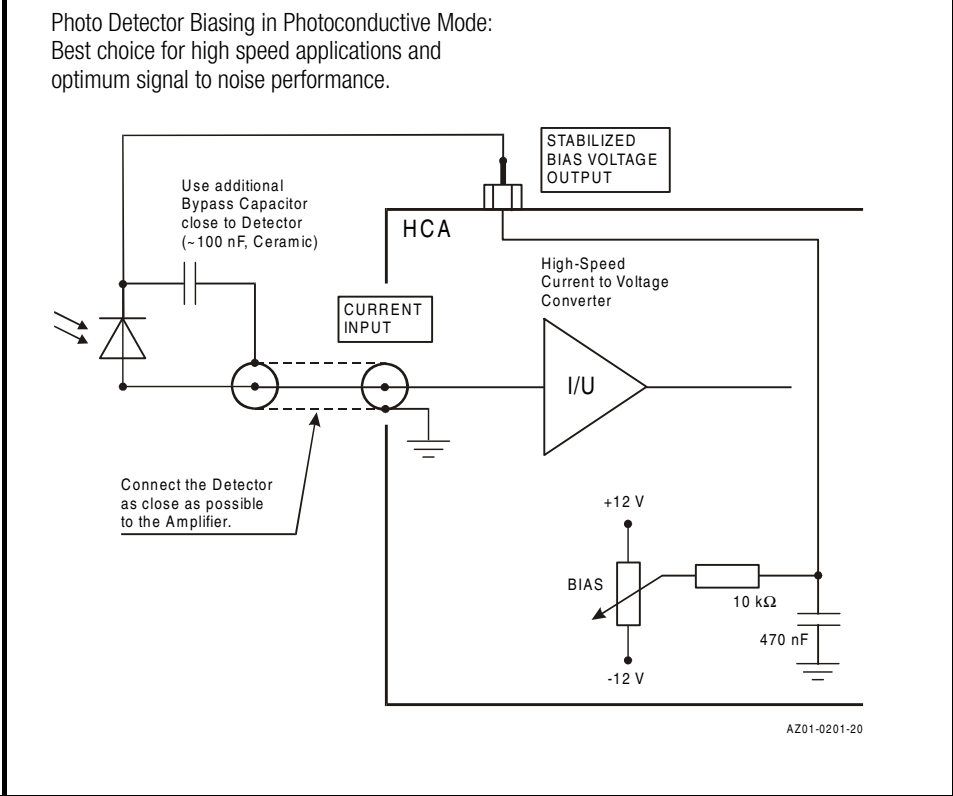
Photo Detector Biasing in Photoconductive Mode:
Best choice for high speed applications and optimum signal to noise performance.

STABILIZED BIAS VOLTAGE OUTPUT

Use additional Bypass Capacitor close to Detector (~100 nF, Ceramic)

HCA

High-Speed Current to Voltage Converter

CURRENT INPUT

I/U

Connect the Detector as close as possible to the Amplifier.

+12 V

BIAS

10 kΩ

470 nF

-12 V

AZ01-0201-20